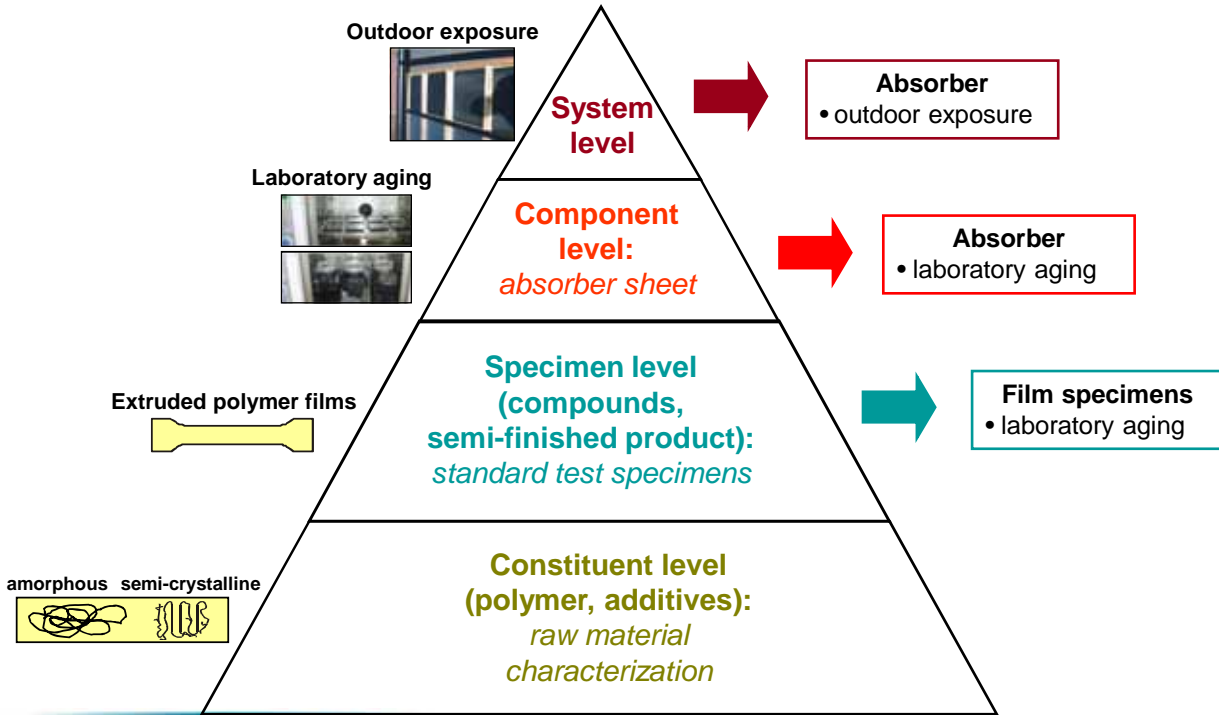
Outdoor exposure

System level

Absorber
• outdoor exposure

Laboratory aging

Component level:
*absorber sheet*

Absorber
• laboratory aging

Extruded polymer films

Specimen level (compounds, semi-finished product):
*standard test specimens*

Film specimens
• laboratory aging

amorphous semi-crystalline

Constituent level (polymer, additives):
*raw material characterization*